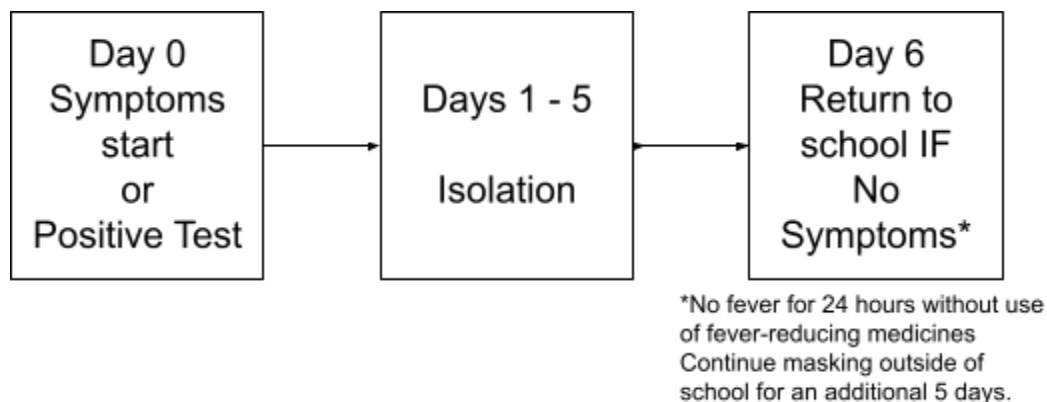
Day 0
Symptoms start or Positive Test

Days 1 - 5

Isolation

Day 6
Return to school IF No Symptoms*

*No fever for 24 hours without use of fever-reducing medicines
Continue masking outside of school for an additional 5 days.